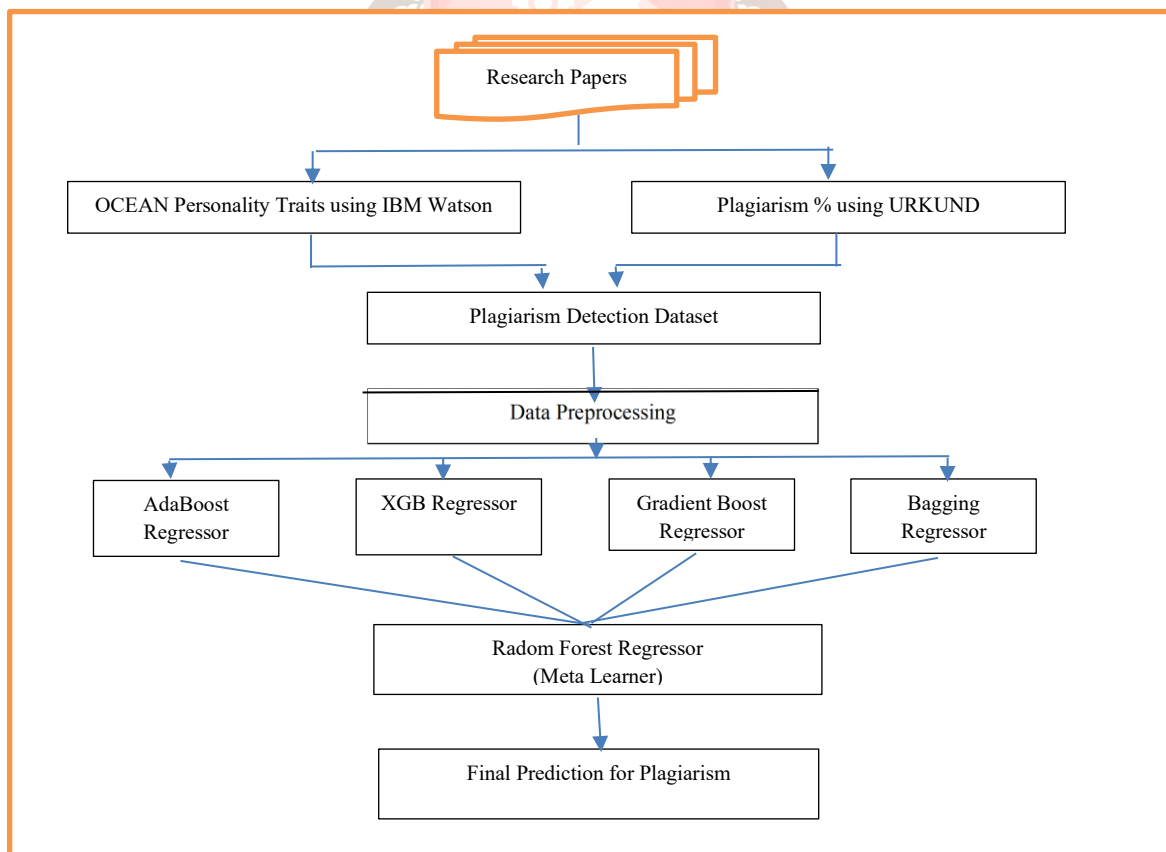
Research Papers

OCEAN Personality Traits using IBM Watson

Plagiarism % using URKUND

Plagiarism Detection Dataset

Data Preprocessing

AdaBoost Regressor

XGB Regressor

Gradient Boost Regressor

Bagging Regressor

Radom Forest Regressor (Meta Learner)

Final Prediction for Plagiarism